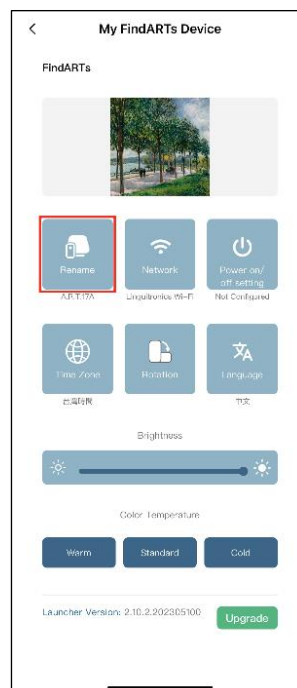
<
My FindARTs Device

FindARTs

Rename
A.R.T.17A

Network
Lingatronics Wi-Fi

Power on/off setting
Not Configured

Time Zone
台灣時間

Rotation

Language
中文

Brightness

Color Temperature

Warm

Standard

Cold

Launcher Version: 2.10.2.202305100

Upgrade